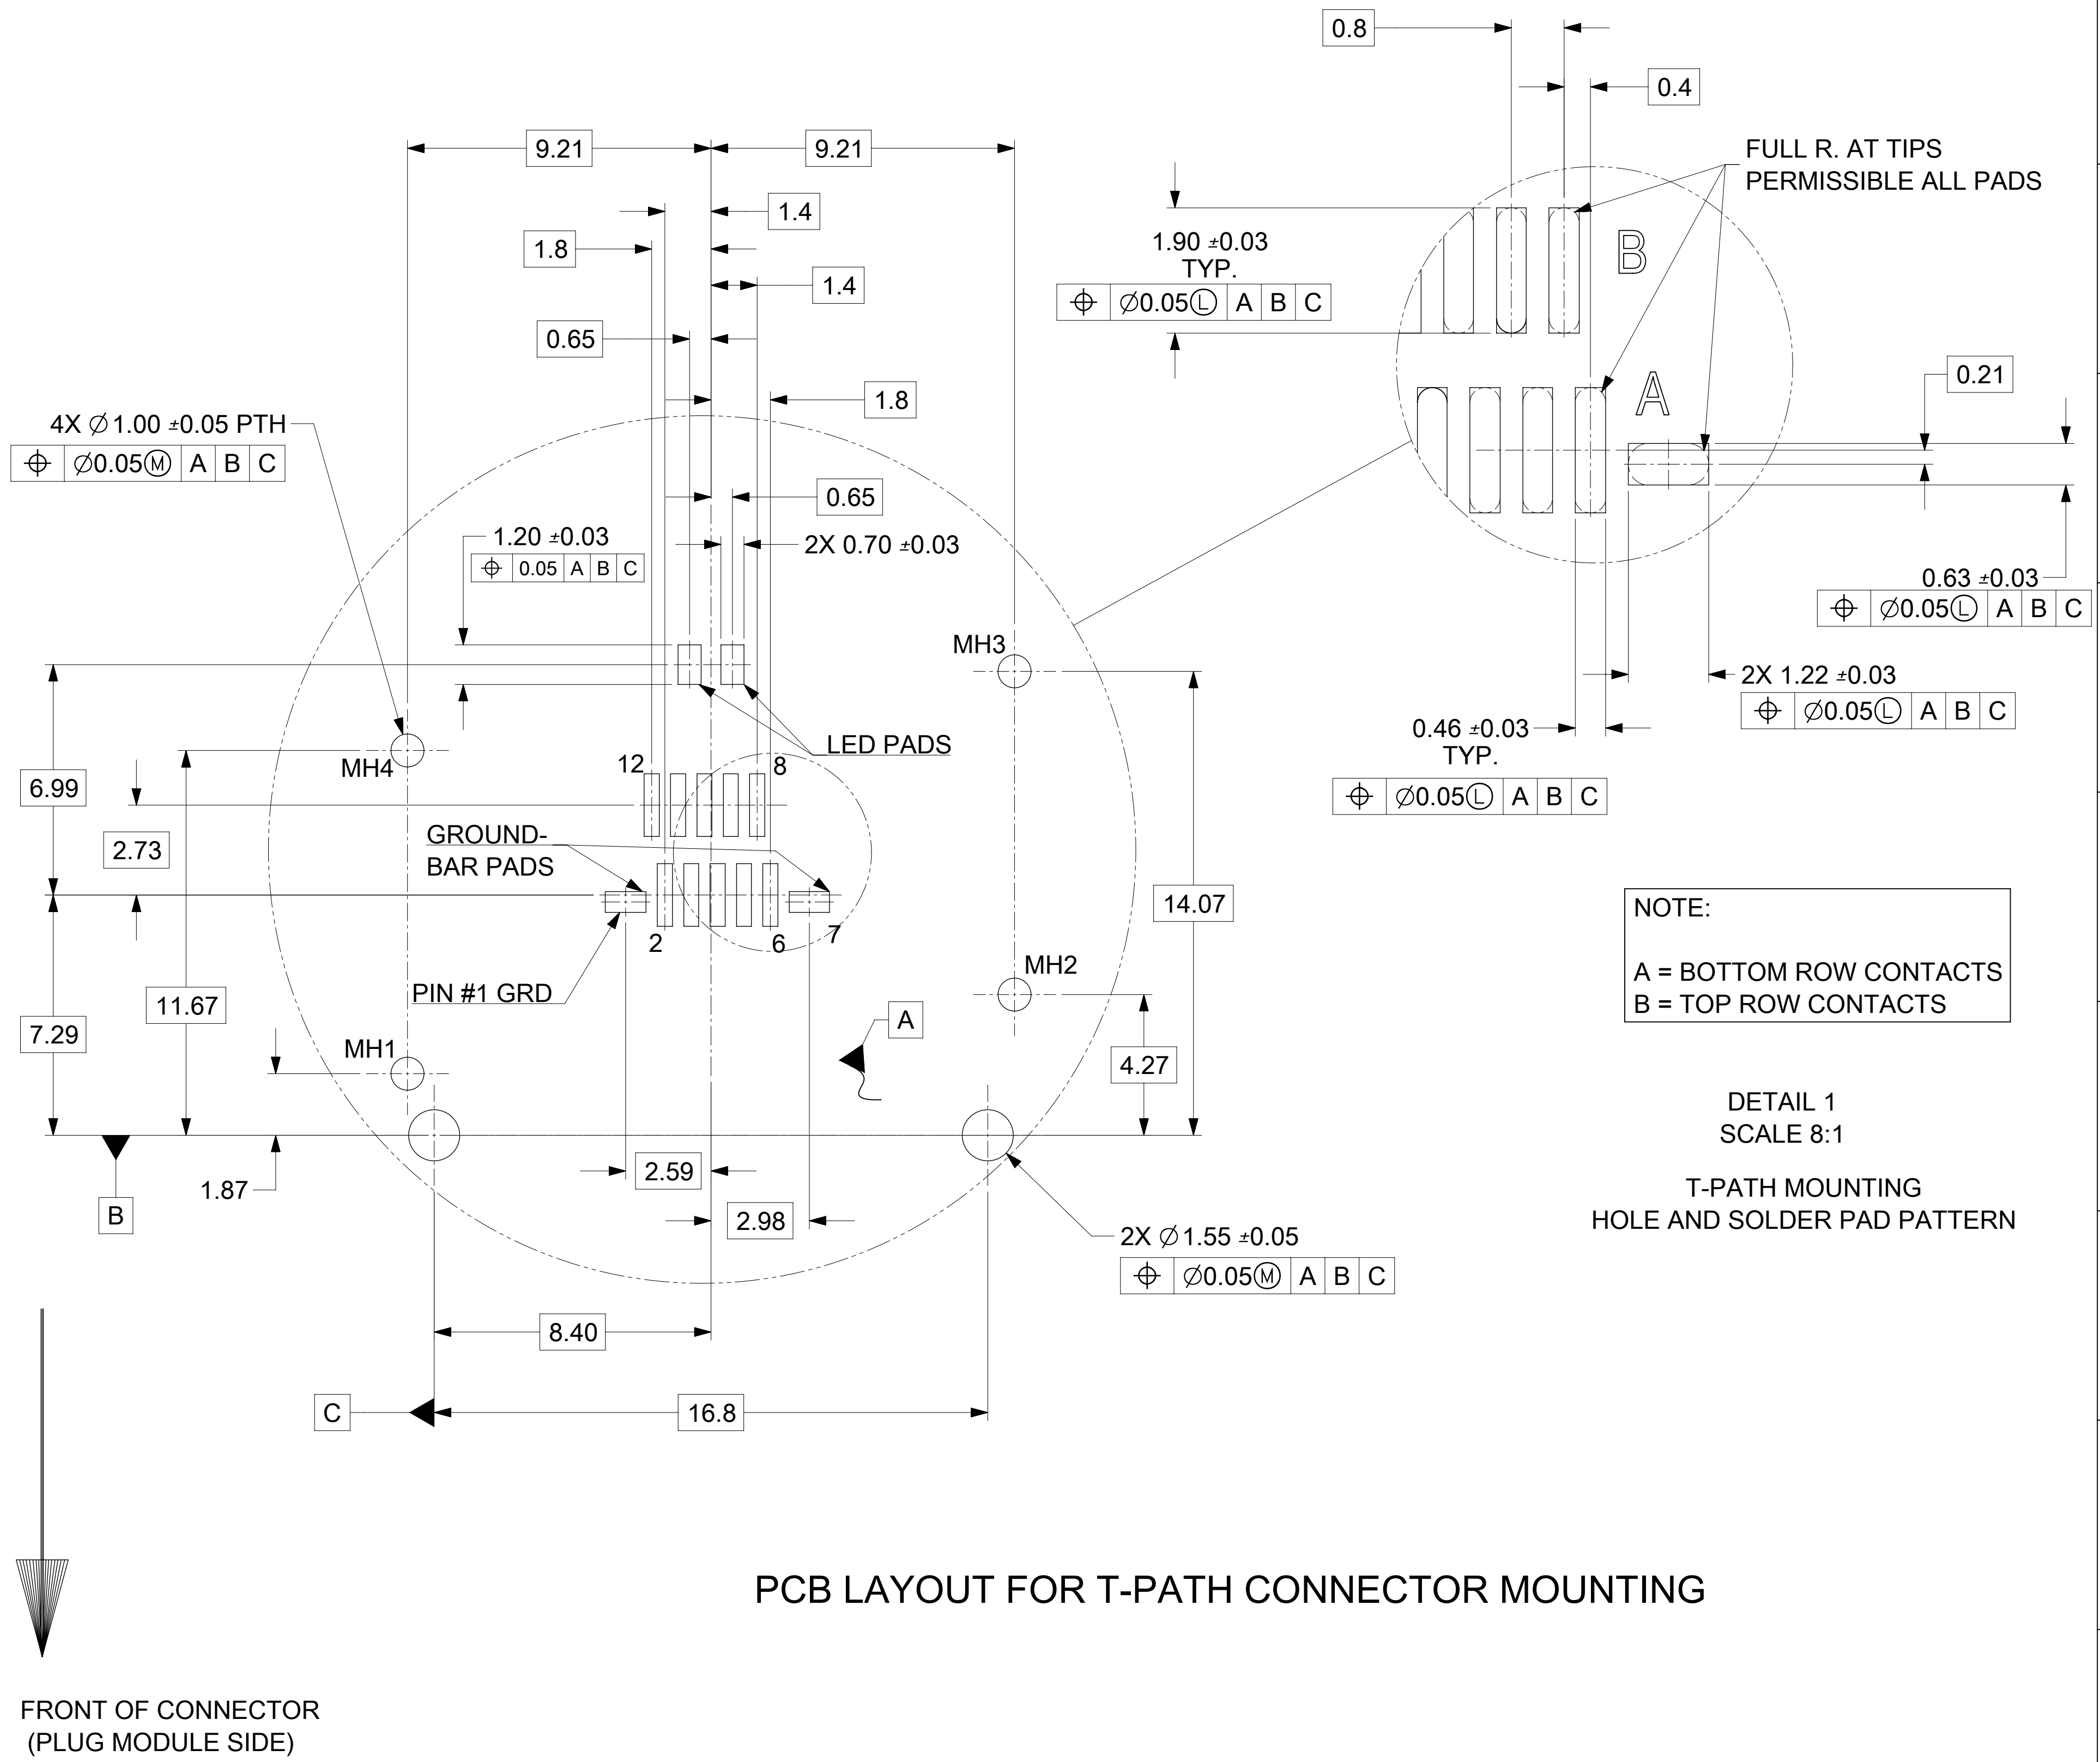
0.8
0.4
FULL R. AT TIPS
PERMISSIBLE ALL PADS
9.21
9.21
1.4
1.8
1.4
1.90 ±0.03
TYP.
$\oplus$ | $\varnothing$0.05Ⓛ | A | B | C
B
0.65
1.8
A
0.21
4X $\varnothing$1.00 ±0.05 PTH
$\oplus$ | $\varnothing$0.05Ⓜ | A | B | C
0.65
1.20 ±0.03
$\oplus$ | 0.05 | A | B | C
2X 0.70 ±0.03
0.63 ±0.03
$\oplus$ | $\varnothing$0.05Ⓛ | A | B | C
MH3
2X 1.22 ±0.03
$\oplus$ | $\varnothing$0.05Ⓛ | A | B | C
LED PADS
0.46 ±0.03
TYP.
$\oplus$ | $\varnothing$0.05Ⓛ | A | B | C
MH4
12
8
6.99
2.73
GROUND-
BAR PADS
14.07
2
6
7
NOTE:
A = BOTTOM ROW CONTACTS
B = TOP ROW CONTACTS
MH2
PIN #1 GRD
7.29
11.67
A
MH1
4.27
DETAIL 1
SCALE 8:1
B
1.87
2.59
T-PATH MOUNTING
HOLE AND SOLDER PAD PATTERN
2.98
2X $\varnothing$1.55 ±0.05
$\oplus$ | $\varnothing$0.05Ⓜ | A | B | C
8.40
C
16.8
PCB LAYOUT FOR T-PATH CONNECTOR MOUNTING
FRONT OF CONNECTOR
(PLUG MODULE SIDE)